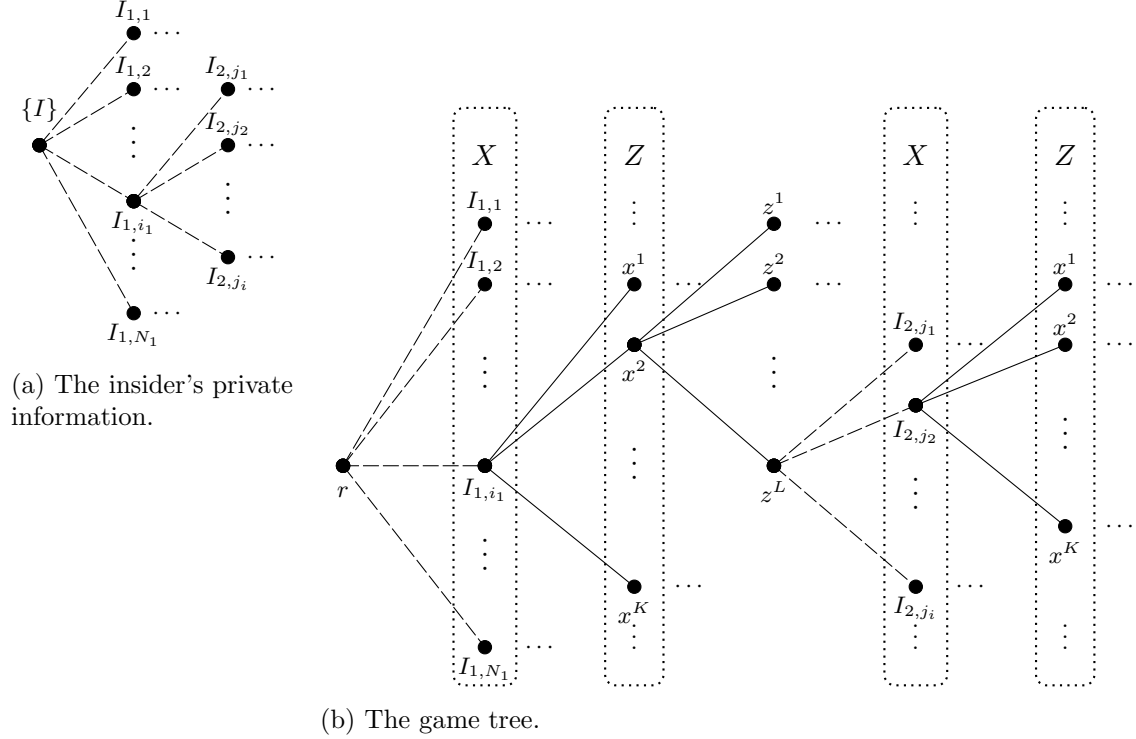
$I_{1,1}$ $\cdots$
$I_{1,2}$ $\cdots$
$I_{2,j_1}$ $\cdots$
$\{I\}$
$I_{2,j_2}$ $\cdots$
$\vdots$
$\vdots$
$I_{1,i_1}$
$\vdots$
$I_{2,j_i}$ $\cdots$
$I_{1,N_1}$ $\cdots$

(a) The insider's private information.

$X$ $Z$ $X$ $Z$
$I_{1,1}$ $\cdots$
$I_{1,2}$ $\cdots$
$x^1$ $\cdots$
$x^2$
$z^1$ $\cdots$
$z^2$ $\cdots$
$I_{2,j_1}$ $\cdots$
$I_{2,j_2}$
$x^1$ $\cdots$
$x^2$ $\cdots$
$r$
$I_{1,i_1}$
$z^L$
$x^K$ $\cdots$
$I_{2,j_i}$ $\cdots$
$x^K$ $\cdots$
$I_{1,N_1}$ $\cdots$

(b) The game tree.